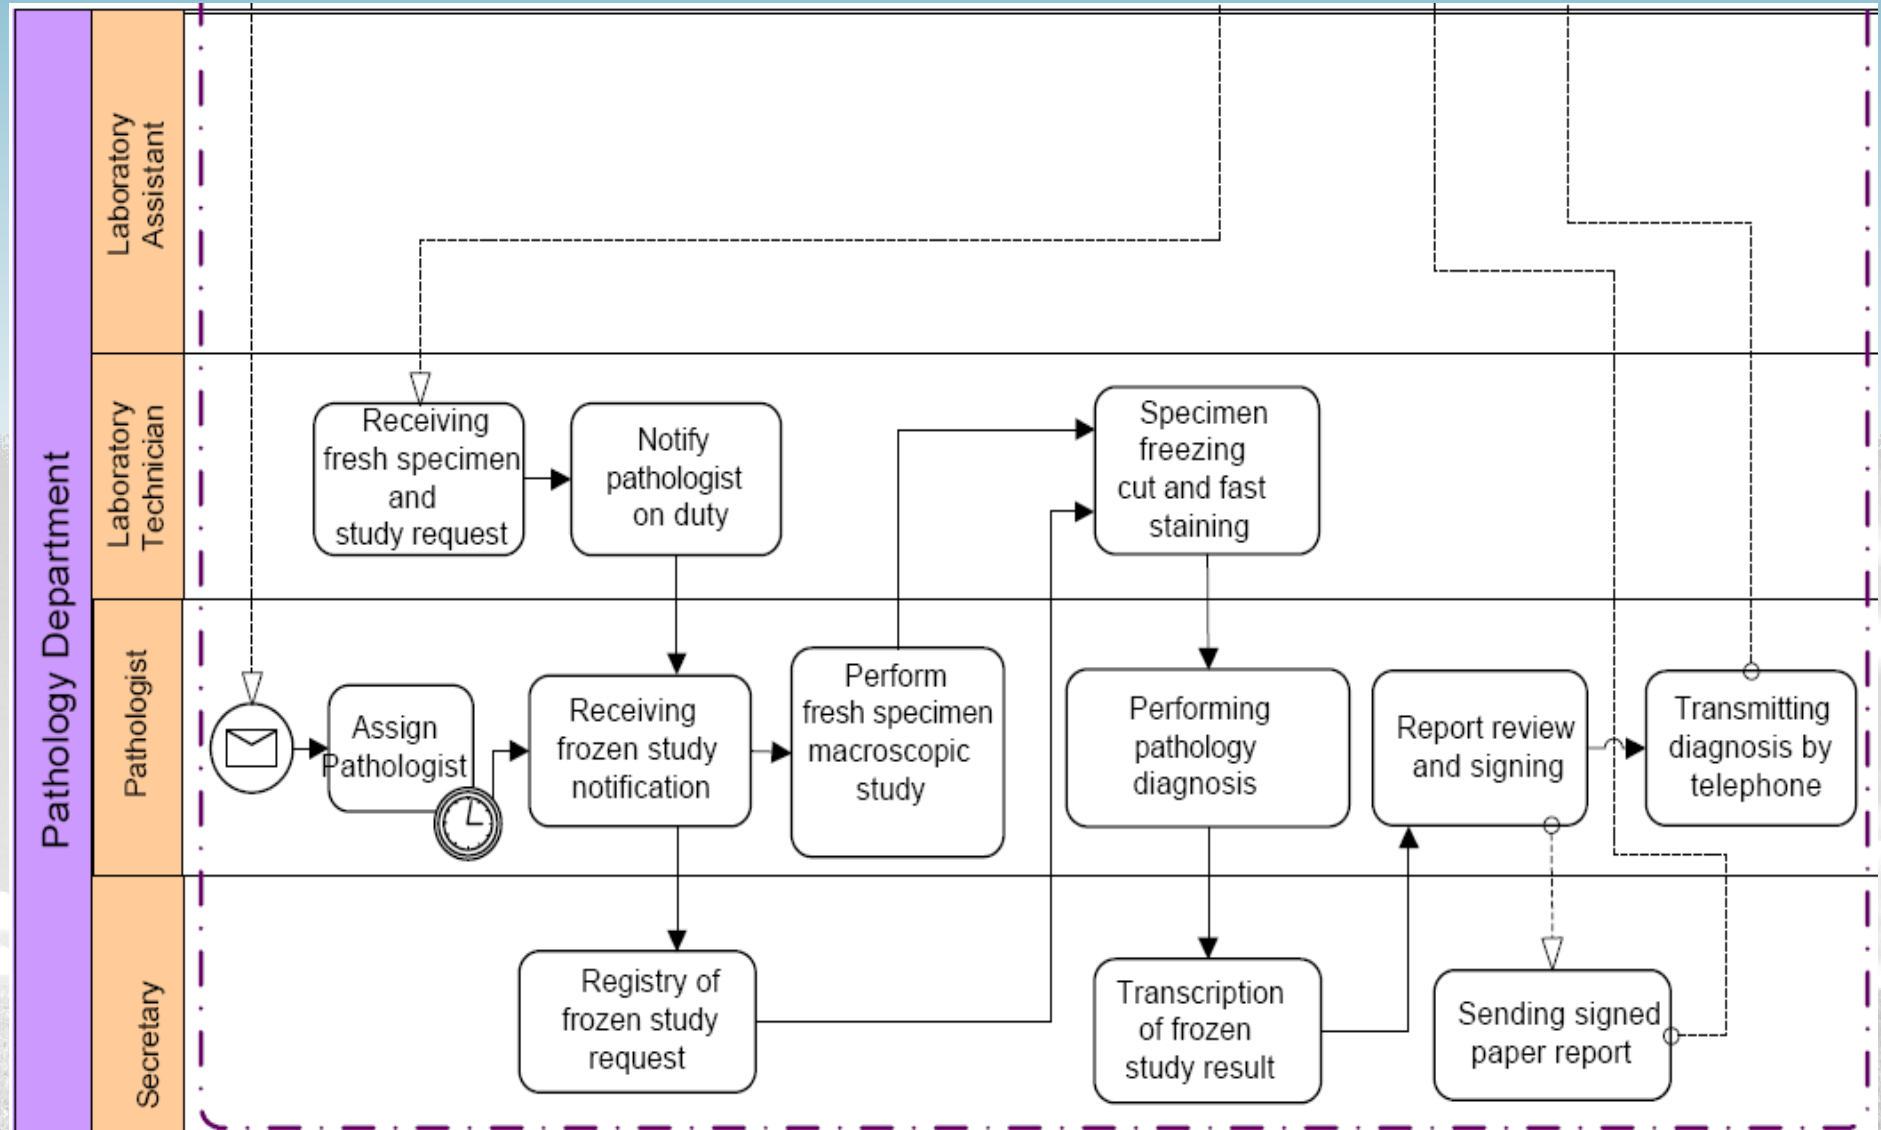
Pathology Department

Laboratory Assistant

Laboratory Technician

Receiving fresh specimen and study request

Notify pathologist on duty

Specimen freezing cut and fast staining

Pathologist

Assign Pathologist

Receiving frozen study notification

Perform fresh specimen macroscopic study

Performing pathology diagnosis

Report review and signing

Transmitting diagnosis by telephone

Secretary

Registry of frozen study request

Transcription of frozen study result

Sending signed paper report